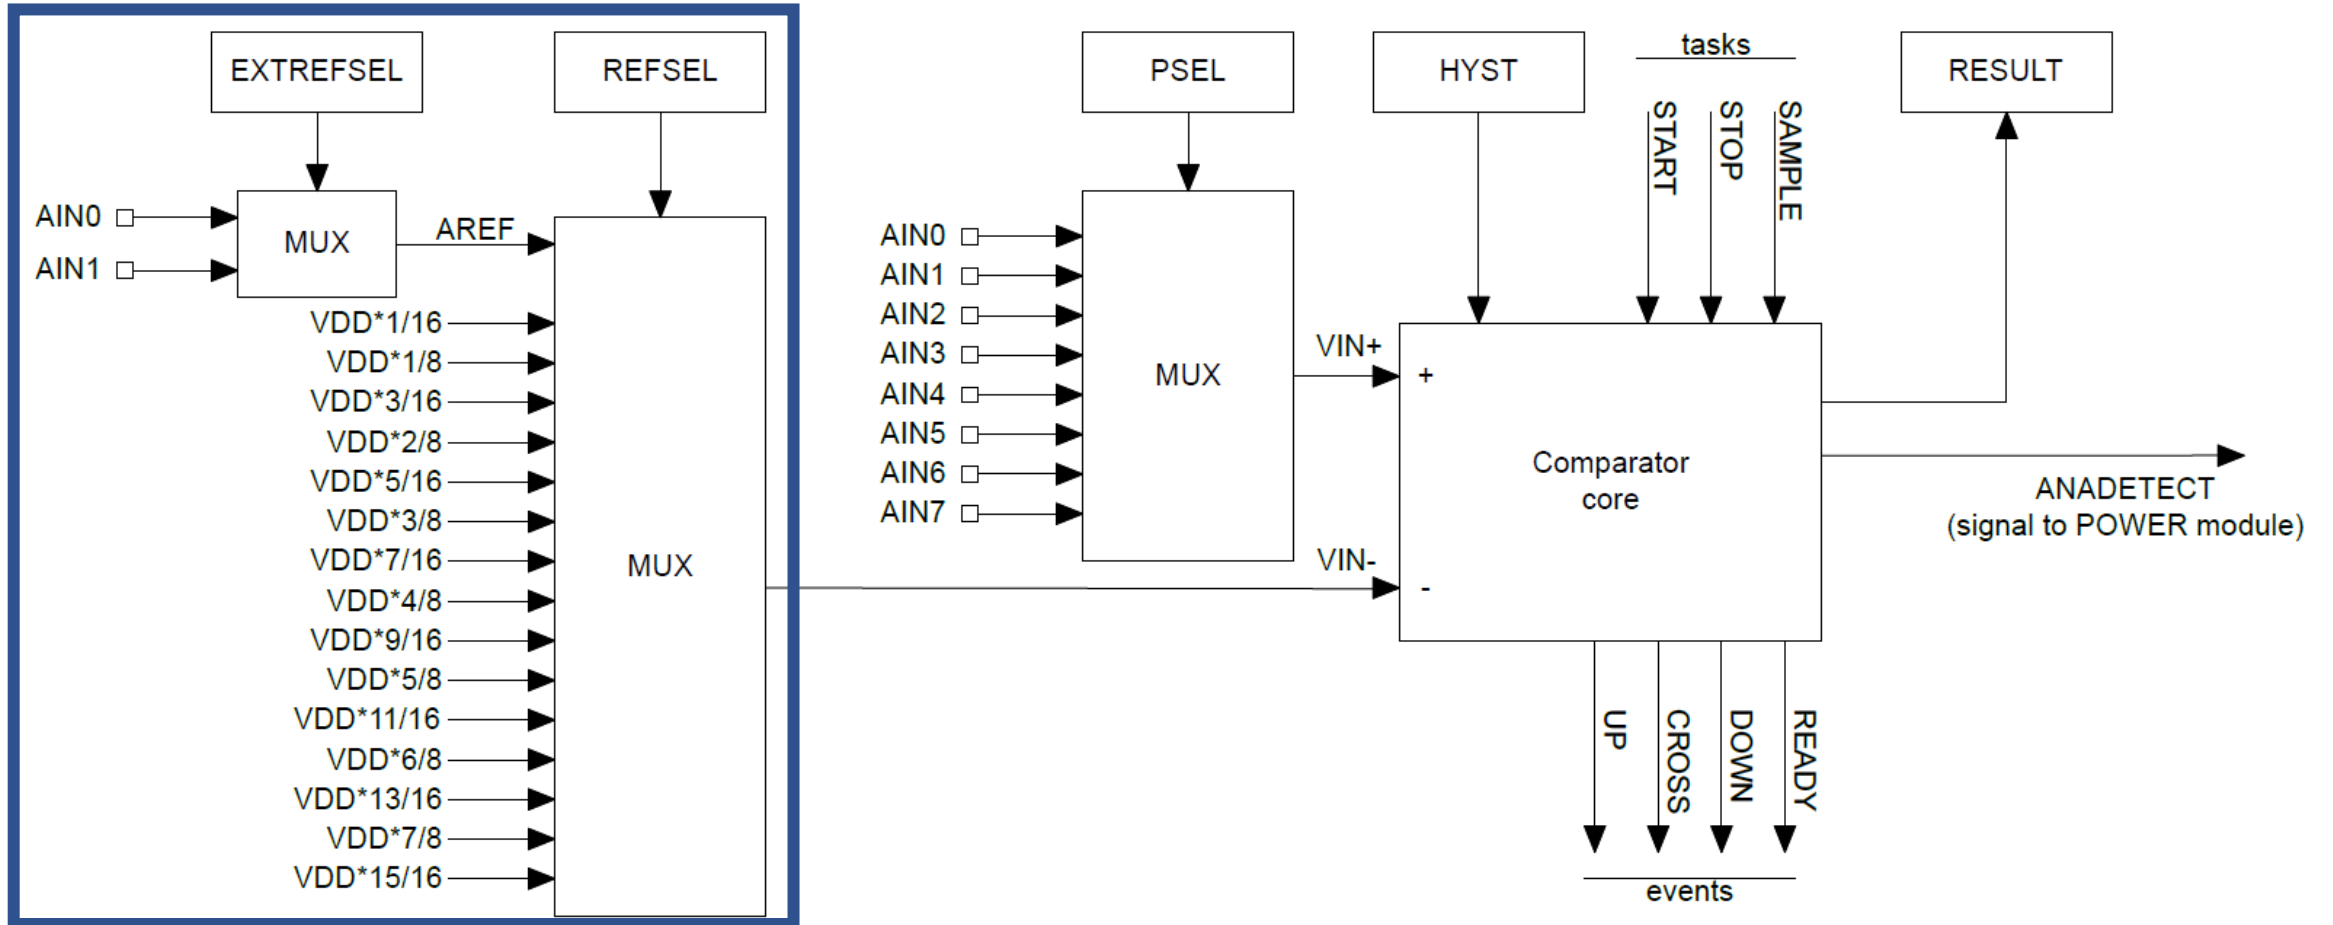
EXTREFSEL

REFSEL

AIN0

AIN1

MUX

AREF

VDD*1/16
VDD*1/8
VDD*3/16
VDD*2/8
VDD*5/16
VDD*3/8
VDD*7/16
VDD*4/8
VDD*9/16
VDD*5/8
VDD*11/16
VDD*6/8
VDD*13/16
VDD*7/8
VDD*15/16

MUX

PSEL

HYST

tasks

START
STOP
SAMPLE

RESULT

AIN0
AIN1
AIN2
AIN3
AIN4
AIN5
AIN6
AIN7

MUX

VIN+

+

Comparator core

VIN-

-

ANADETECT
(signal to POWER module)

UP
CROSS
DOWN
READY

events